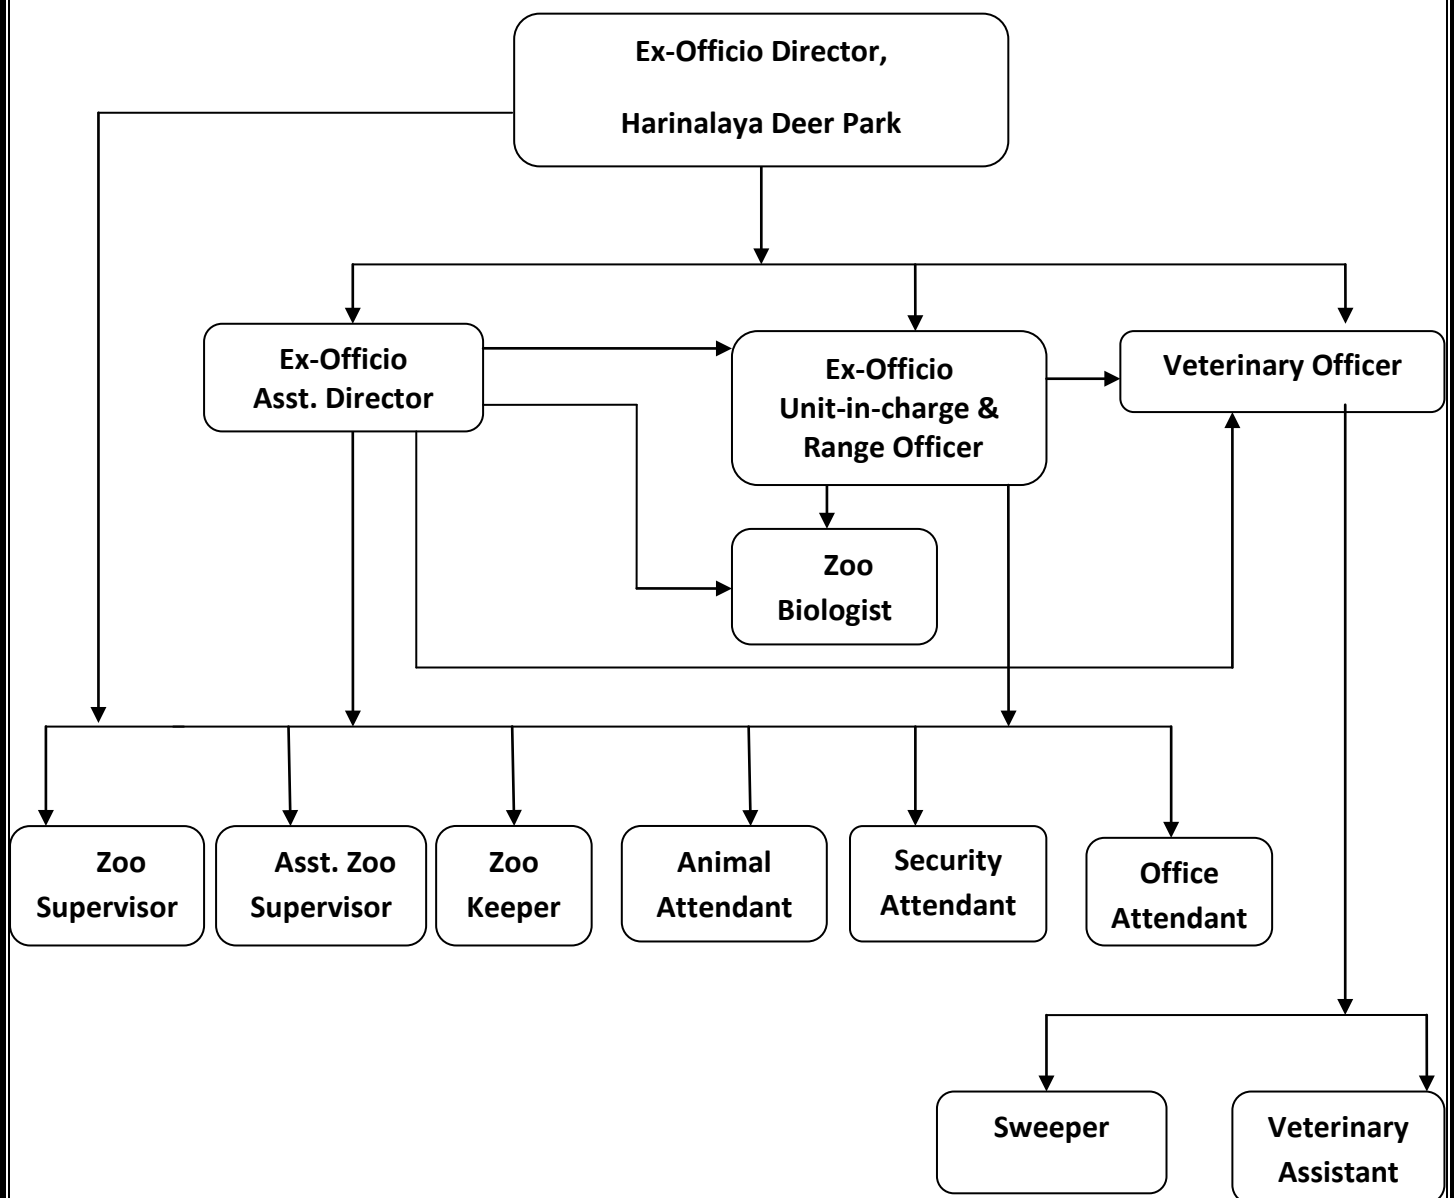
Ex-Officio Director,

Harinalaya Deer Park

Ex-Officio Asst. Director

Ex-Officio Unit-in-charge & Range Officer

Veterinary Officer

Zoo Biologist

Zoo Supervisor

Asst. Zoo Supervisor

Zoo Keeper

Animal Attendant

Security Attendant

Office Attendant

Sweeper

Veterinary Assistant